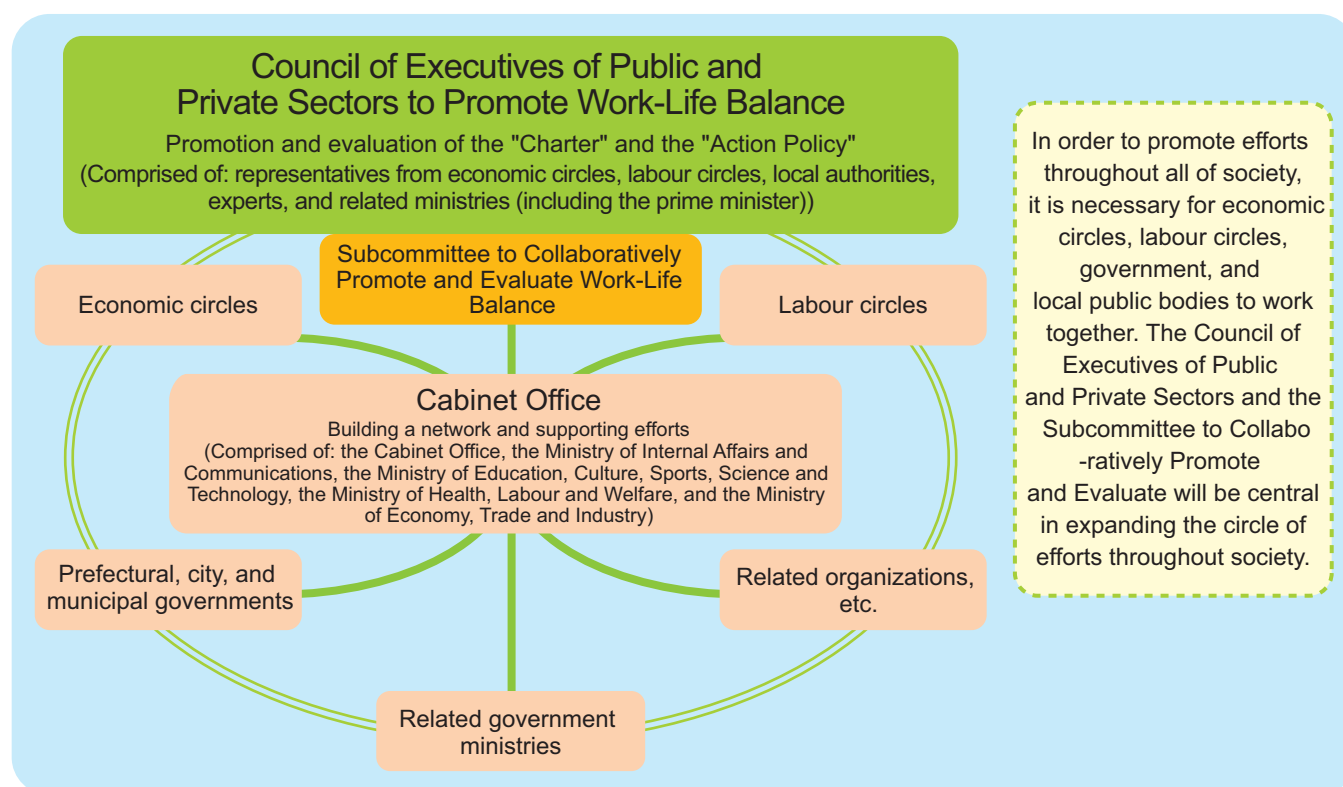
Council of Executives of Public and Private Sectors to Promote Work-Life Balance

Promotion and evaluation of the "Charter" and the "Action Policy"
(Comprised of: representatives from economic circles, labour circles, local authorities, experts, and related ministries (including the prime minister))

Subcommittee to Collaboratively Promote and Evaluate Work-Life Balance

Economic circles

Labour circles

Cabinet Office
Building a network and supporting efforts
(Comprised of: the Cabinet Office, the Ministry of Internal Affairs and Communications, the Ministry of Education, Culture, Sports, Science and Technology, the Ministry of Health, Labour and Welfare, and the Ministry of Economy, Trade and Industry)

Prefectural, city, and municipal governments

Related organizations, etc.

Related government ministries

In order to promote efforts throughout all of society, it is necessary for economic circles, labour circles, government, and local public bodies to work together. The Council of Executives of Public and Private Sectors and the Subcommittee to Collaboratively Promote and Evaluate will be central in expanding the circle of efforts throughout society.